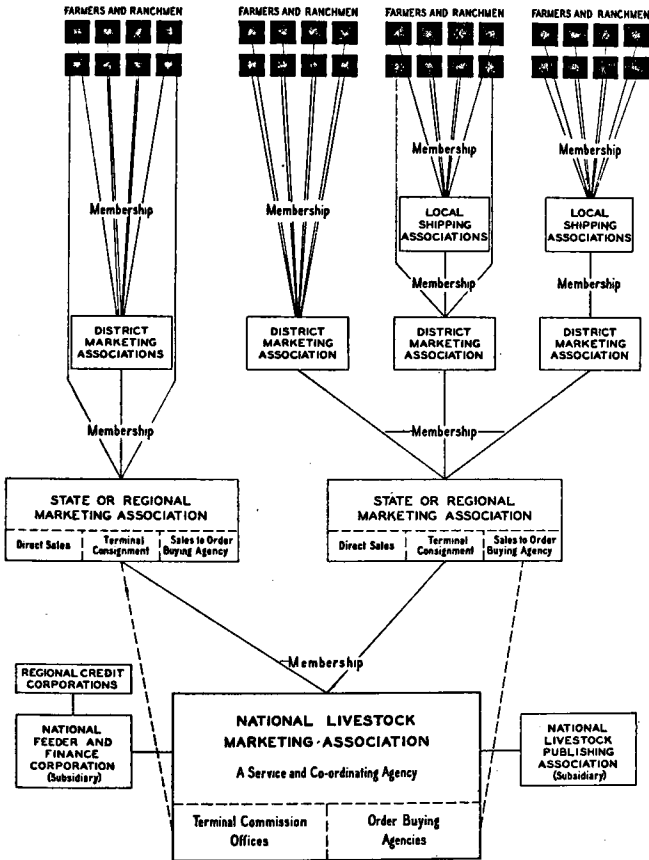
FARMERS AND RANCHMEN

FARMERS AND RANCHMEN

FARMERS AND RANCHMEN

FARMERS AND RANCHMEN

Membership

Membership

Membership

Membership

LOCAL SHIPPING ASSOCIATIONS

LOCAL SHIPPING ASSOCIATIONS

Membership

Membership

DISTRICT MARKETING ASSOCIATIONS

DISTRICT MARKETING ASSOCIATION

DISTRICT MARKETING ASSOCIATION

DISTRICT MARKETING ASSOCIATION

Membership

Membership

STATE OR REGIONAL MARKETING ASSOCIATION

| Direct Sales | Terminal Consignment | Sales to Order Buying Agency |
|---|---|---|

STATE OR REGIONAL MARKETING ASSOCIATION

| Direct Sales | Terminal Consignment | Sales to Order Buying Agency |
|---|---|---|

Membership

REGIONAL CREDIT CORPORATIONS

NATIONAL FEEDER AND FINANCE CORPORATION (Subsidiary)

NATIONAL LIVESTOCK MARKETING ASSOCIATION

A Service and Co-ordinating Agency

| Terminal Commission Offices | Order Buying Agencies |
|---|---|

NATIONAL LIVESTOCK PUBLISHING ASSOCIATION (Subsidiary)